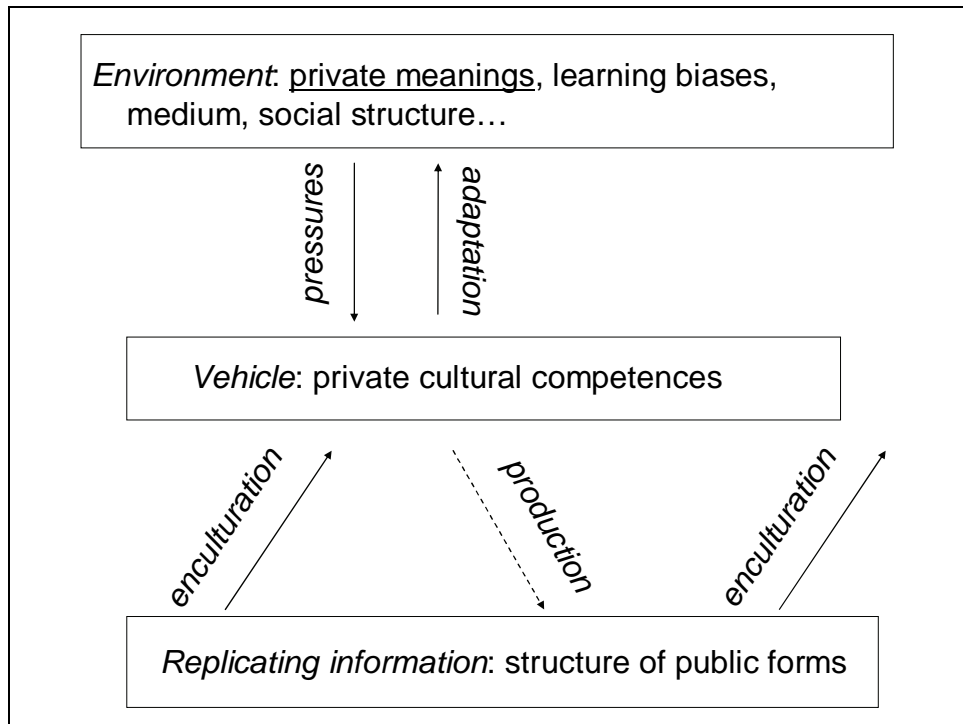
Environment: private meanings, learning biases, medium, social structure…

pressures

adaptation

Vehicle: private cultural competences

enculturation

production

enculturation

Replicating information: structure of public forms